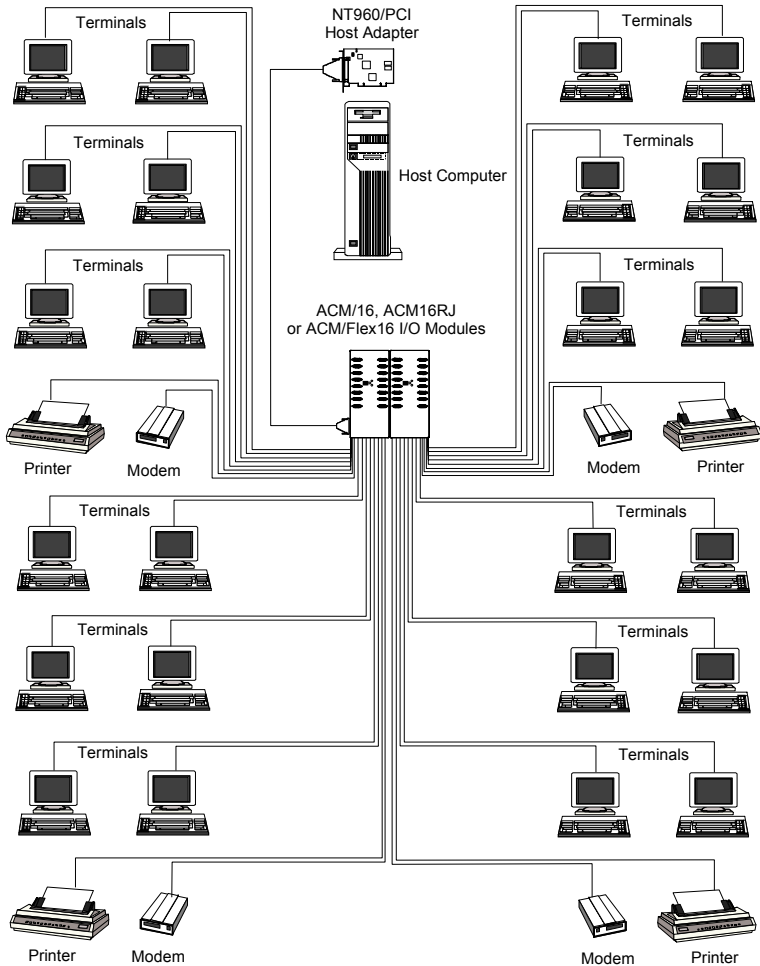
Terminals

NT960/PCI Host Adapter

Terminals

Terminals

Host Computer

Terminals

Terminals

Terminals

ACM/16, ACM16RJ or ACM/Flex16 I/O Modules

Printer

Modem

Modem

Printer

Terminals

Terminals

Terminals

Terminals

Terminals

Terminals

Printer

Modem

Modem

Printer